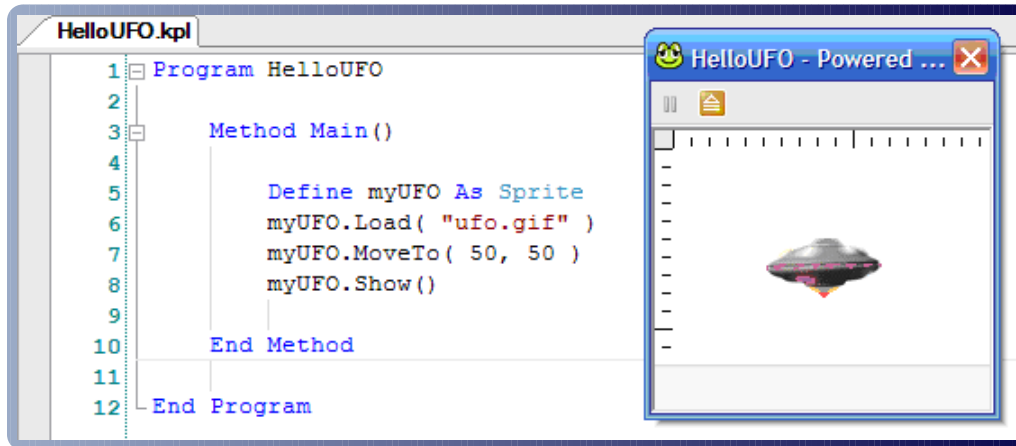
HelloUFO.kpl

1 Program HelloUFO
2
3 Method Main()
4
5 Define myUFO As Sprite
6 myUFO.Load( "ufo.gif" )
7 myUFO.MoveTo( 50, 50 )
8 myUFO.Show()
9
10 End Method
11
12 End Program

HelloUFO - Powered ...